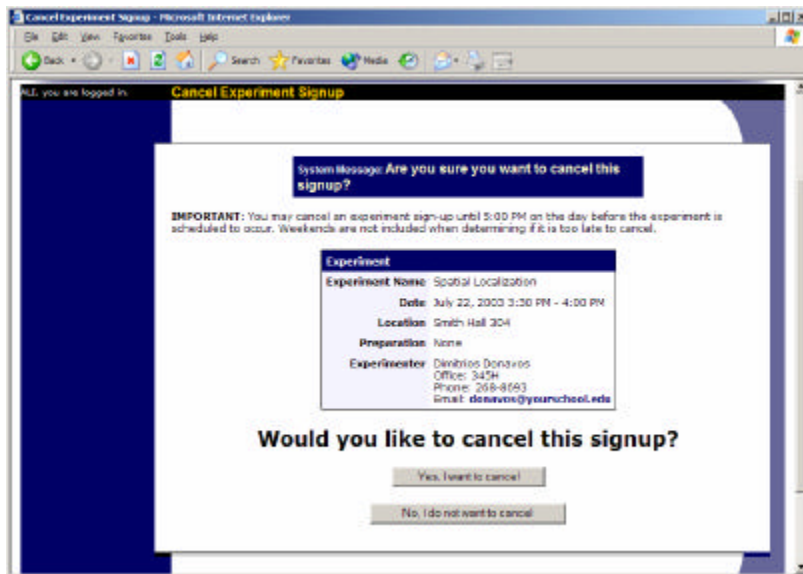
Cancel Experiment Signup - Microsoft Internet Explorer

File Edit View Favorites Tools Help

Back · Search Favorites Media

ALL you are logged in. Cancel Experiment Signup

System Message: Are you sure you want to cancel this signup?

IMPORTANT: You may cancel an experiment sign-up until 5:00 PM on the day before the experiment is scheduled to occur. Weekends are not included when determining if it is too late to cancel.

| Experiment | |
|---|---|
| Experiment Name | Spatial Localization |
| Date | July 22, 2003 3:30 PM - 4:00 PM |
| Location | Smith Hall 304 |
| Preparation | None |
| Experimenter | Dimitrios Donavos<br>Office: 345H<br>Phone: 268-8693<br>Email: donavos@yourschool.edu |

Would you like to cancel this signup?

Yes, I want to cancel

No, I do not want to cancel